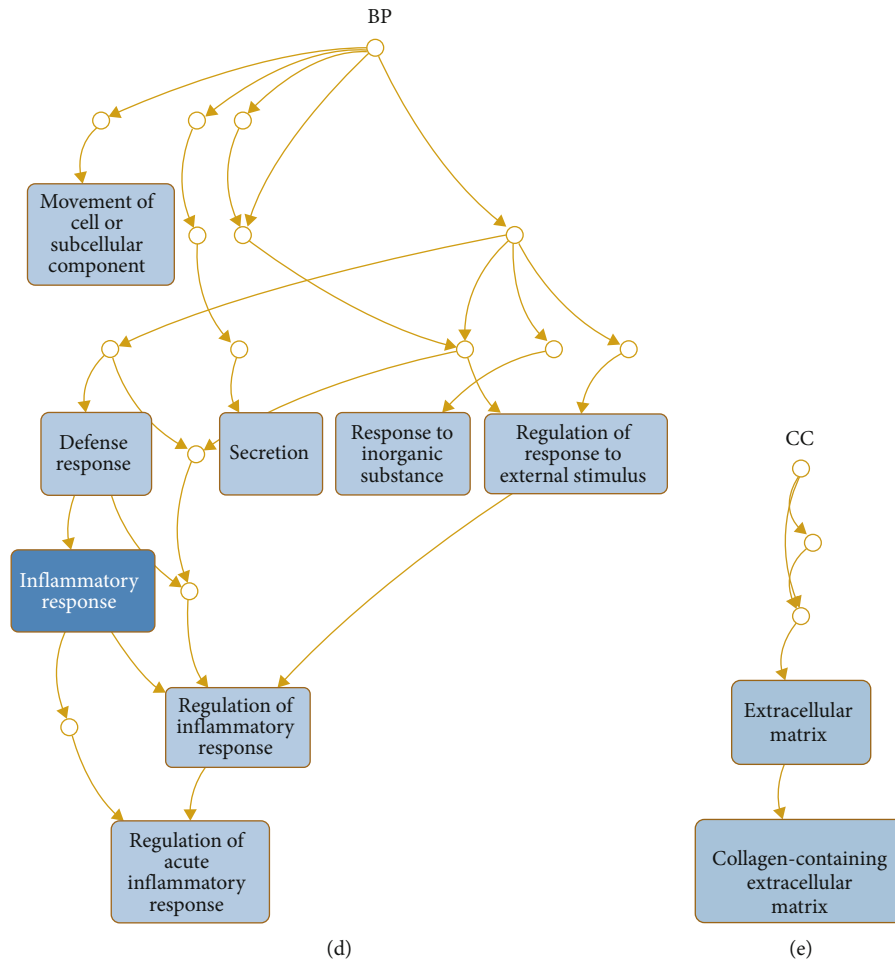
BP

Movement of cell or subcellular component

Defense response

Secretion

Response to inorganic substance

Regulation of response to external stimulus

Inflammatory response

Regulation of inflammatory response

Regulation of acute inflammatory response

(d)

CC

Extracellular matrix

Collagen-containing extracellular matrix

(e)